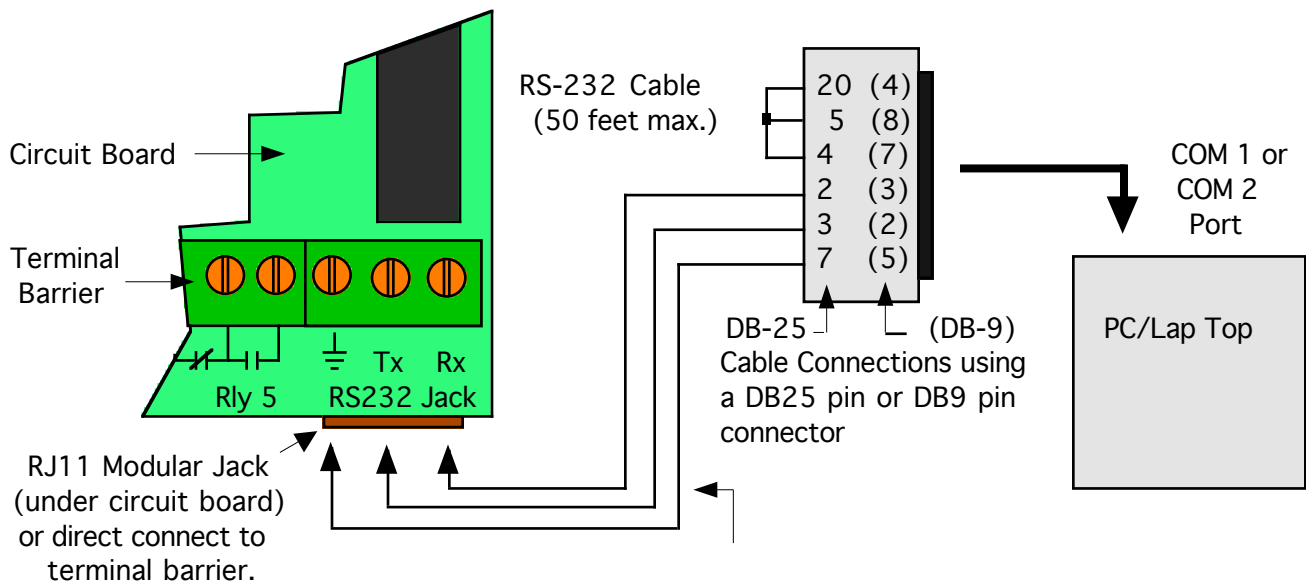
RS-232 Cable
(50 feet max.)

Circuit Board

Terminal Barrier

Rly 5

Tx

Rx

RS232 Jack

RJ11 Modular Jack (under circuit board) or direct connect to terminal barrier.

20 (4)
5 (8)
4 (7)
2 (3)
3 (2)
7 (5)

DB-25

(DB-9)

Cable Connections using a DB25 pin or DB9 pin connector

COM 1 or COM 2 Port

PC/Lap Top